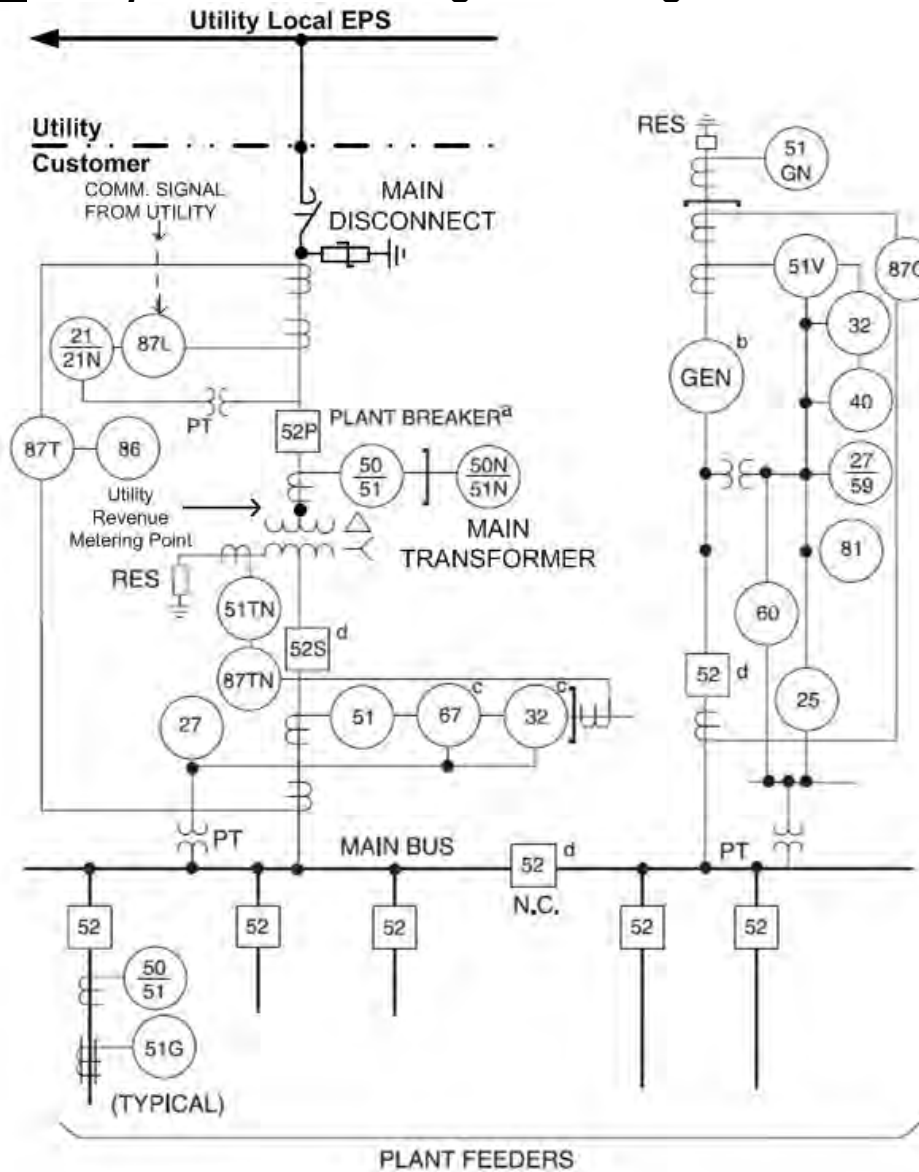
Utility Local EPS

Utility
Customer

COMM. SIGNAL FROM UTILITY

MAIN DISCONNECT

$\frac{21}{21N}$

87L

PT

87T

86

52P

PLANT BREAKER$^{a}$

$\frac{50}{51}$

$\frac{50N}{51N}$

Utility Revenue Metering Point

MAIN TRANSFORMER

RES

51TN

52S$^{d}$

87TN

27

51

67$^{c}$

32$^{c}$

PT

MAIN BUS

52$^{d}$

N.C.

52

52

52

52

52

$\frac{50}{51}$

51G

(TYPICAL)

RES

51 GN

51V

87G

32

GEN$^{b}$

40

$\frac{27}{59}$

81

60

52$^{d}$

25

PT

PLANT FEEDERS